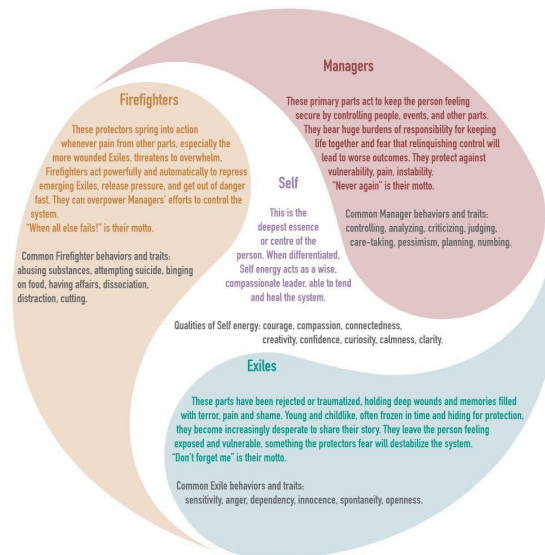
Managers

These primary parts act to keep the person feeling secure by controlling people, events, and other parts. They bear huge burdens of responsibility for keeping life together and fear that relinquishing control will lead to worse outcomes. They protect against vulnerability, pain, instability.
"Never again" is their motto.

Common Manager behaviors and traits: controlling, analyzing, criticizing, judging, care-taking, pessimism, planning, numbing.

Firefighters

These protectors spring into action whenever pain from other parts, especially the more wounded Exiles, threatens to overwhelm.
Firefighters act powerfully and automatically to repress emerging Exiles, release pressure, and get out of danger fast. They can overpower Managers' efforts to control the system.
"When all else fails!" is their motto.

Common Firefighter behaviors and traits: abusing substances, attempting suicide, binging on food, having affairs, dissociation, distraction, cutting.

Self

This is the deepest essence or centre of the person. When differentiated, Self energy acts as a wise, compassionate leader, able to tend and heal the system.

Qualities of Self energy: courage, compassion, connectedness, creativity, confidence, curiosity, calmness, clarity.

Exiles

These parts have been rejected or traumatized, holding deep wounds and memories filled with terror, pain and shame. Young and childlike, often frozen in time and hiding for protection, they become increasingly desperate to share their story. They leave the person feeling exposed and vulnerable, something the protectors fear will destabilize the system.
"Don't forget me" is their motto.

Common Exile behaviors and traits: sensitivity, anger, dependency, innocence, spontaneity, openness.